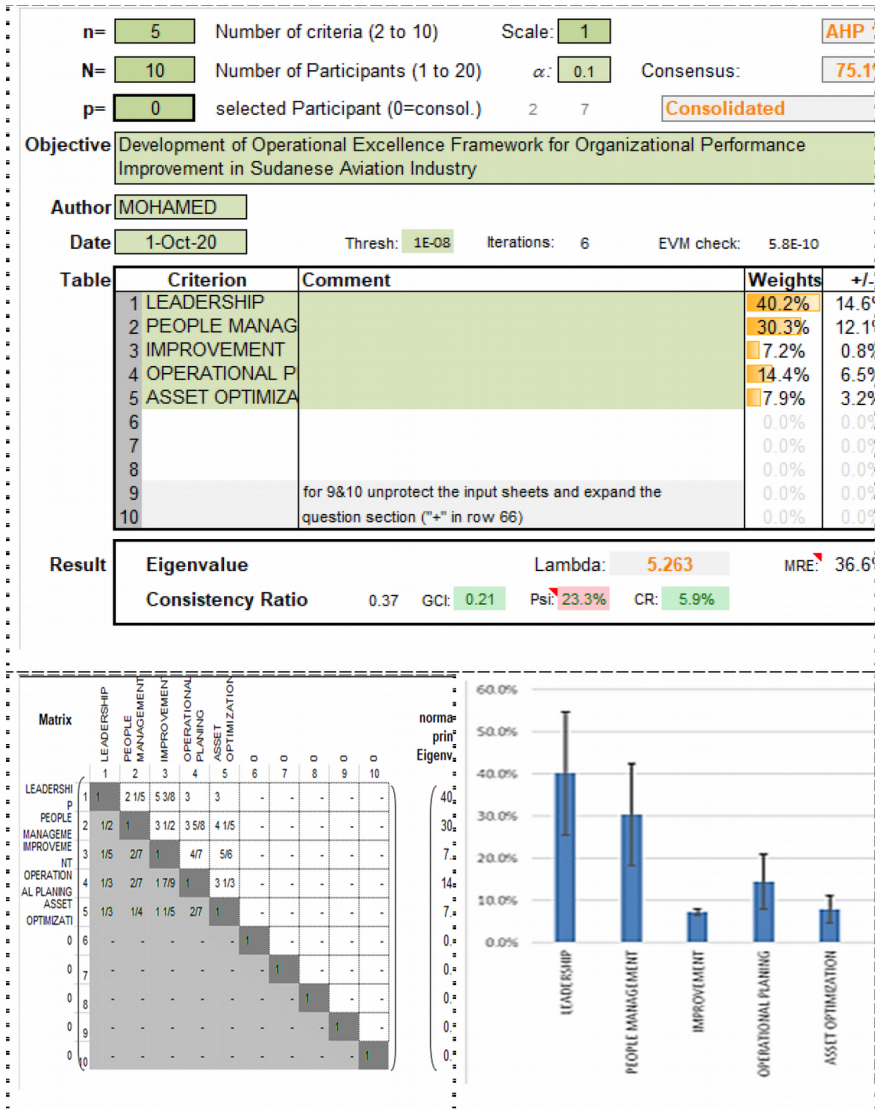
n= 5 Number of criteria (2 to 10) Scale: 1 AHP

N= 10 Number of Participants (1 to 20) $\alpha$: 0.1 Consensus: 75.1

p= 0 selected Participant (0=consol.) 2 7 Consolidated

Objective Development of Operational Excellence Framework for Organizational Performance Improvement in Sudanese Aviation Industry

Author MOHAMED

Date 1-Oct-20 Thresh: 1E-08 Iterations: 6 EVM check: 5.8E-10

Table

| | Criterion | Comment | Weights | +/- |
|---|---|---|---|---|
| 1 | LEADERSHIP | | 40.2% | 14.6 |
| 2 | PEOPLE MANAG | | 30.3% | 12.1 |
| 3 | IMPROVEMENT | | 7.2% | 0.8% |
| 4 | OPERATIONAL P | | 14.4% | 6.5 |
| 5 | ASSET OPTIMIZA | | 7.9% | 3.2% |
| 6 | | | 0.0% | 0.0 |
| 7 | | | 0.0% | 0.0 |
| 8 | | | 0.0% | 0.0 |
| 9 | | for 9&10 unprotect the input sheets and expand the | 0.0% | 0.0 |
| 10 | | question section ("+" in row 66) | 0.0% | 0.0 |

Result Eigenvalue Lambda: 5.263 MRE: 36.6

Consistency Ratio 0.37 GCI: 0.21 Psi: 23.3% CR: 5.9%

Matrix

| | LEADERSHIP | PEOPLE MANAGEMENT | IMPROVEMENT | OPERATIONAL PLANING | ASSET OPTIMIZATION | 0 | 0 | 0 | 0 | 0 |
|---|---|---|---|---|---|---|---|---|---|---|
| | 1 | 2 | 3 | 4 | 5 | 6 | 7 | 8 | 9 | 10 |
| LEADERSHIP 1 | 1 | 2 1/5 | 5 3/8 | 3 | 3 | - | - | - | - | - |
| PEOPLE MANAGEME 2 | 1/2 | 1 | 3 1/2 | 3 5/8 | 4 1/5 | - | - | - | - | - |
| IMPROVEMENT 3 | 1/5 | 2/7 | 1 | 4/7 | 5/6 | - | - | - | - | - |
| OPERATIONAL PLANING 4 | 1/3 | 2/7 | 1 7/9 | 1 | 3 1/3 | - | - | - | - | - |
| ASSET OPTIMIZATI 5 | 1/3 | 1/4 | 1 1/5 | 2/7 | 1 | - | - | - | - | - |
| 0 6 | - | - | - | - | - | 1 | - | - | - | - |
| 0 7 | - | - | - | - | - | - | 1 | - | - | - |
| 0 8 | - | - | - | - | - | - | - | 1 | - | - |
| 0 9 | - | - | - | - | - | - | - | - | 1 | - |
| 0 10 | - | - | - | - | - | - | - | - | - | 1 |

norma prin Eigenv
40.
30.
7.
14.
7.
0.
0.
0.
0.
0.

60.0%
50.0%
40.0%
30.0%
20.0%
10.0%
0.0%
LEADERSHIP
PEOPLE MANAGEMENT
IMPROVEMENT
OPERATIONAL PLANING
ASSET OPTIMIZATION